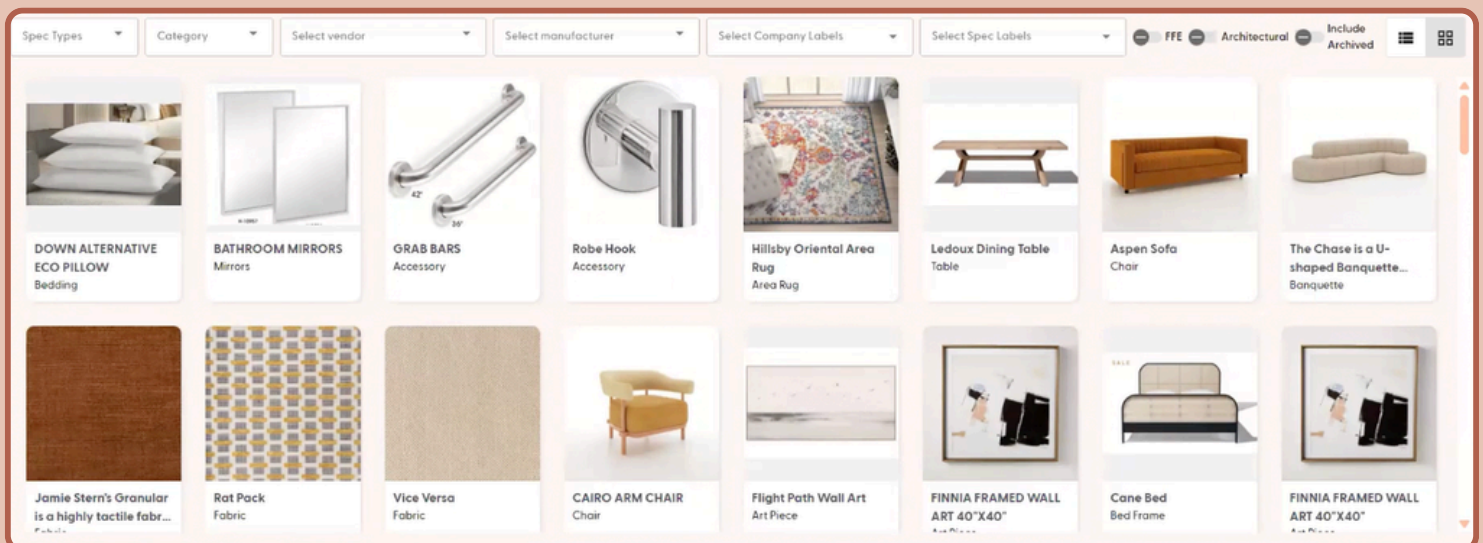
Spec Types | Category | Select vendor | Select manufacturer | Select Company Labels | Select Spec Labels | FFE | Architectural | Include Archived

DOWN ALTERNATIVE ECO PILLOW
Bedding

BATHROOM MIRRORS
Mirrors

GRAB BARS
Accessory

Robe Hook
Accessory

Hillsby Oriental Area Rug
Area Rug

Ledoux Dining Table
Table

Aspen Sofa
Chair

The Chase is a U-shaped Banquette...
Banquette

Jamie Stern's Granular is a highly tactile fabr...
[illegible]

Rat Pack
Fabric

Vice Versa
Fabric

CAIRO ARM CHAIR
Chair

Flight Path Wall Art
Art Piece

FINNIA FRAMED WALL ART 40"X40"
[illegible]

SALE

Cane Bed
Bed Frame

FINNIA FRAMED WALL ART 40"X40"
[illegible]